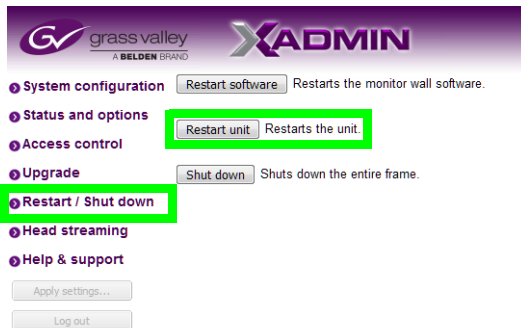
grass valley
A BELDEN BRAND
XADMIN

System configuration
Status and options
Access control
Upgrade
Restart / Shut down
Head streaming
Help & support
Apply settings...
Log out

Restart software Restarts the monitor wall software.

Restart unit Restarts the unit.

Shut down Shuts down the entire frame.